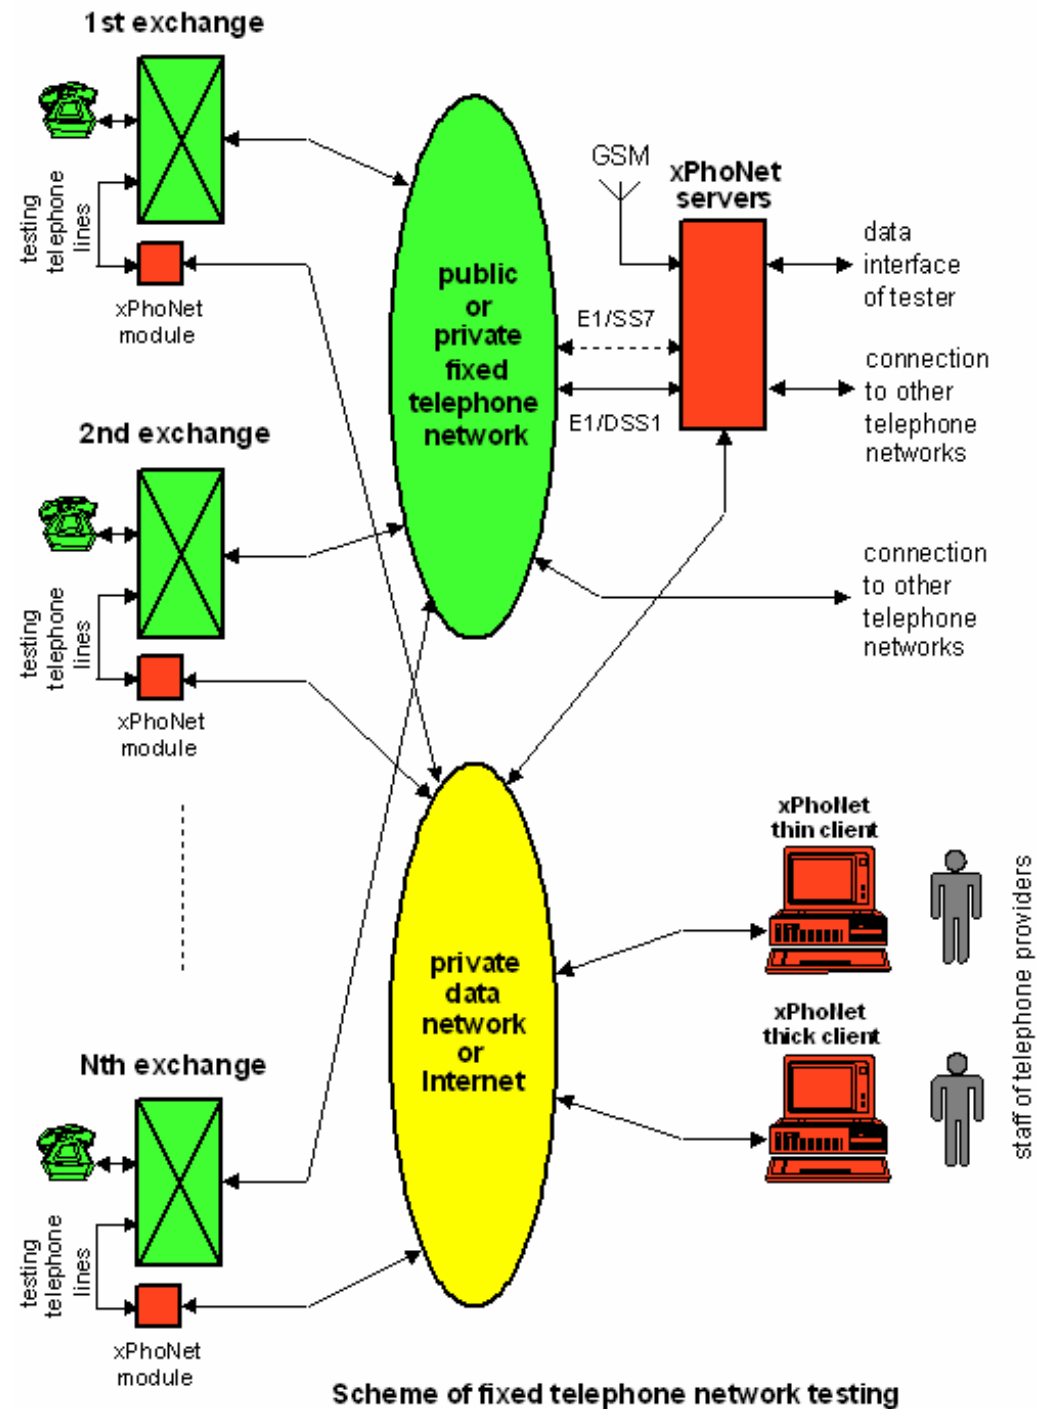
1st exchange

testing telephone lines

xPhoNet module

public or private fixed telephone network

GSM

xPhoNet servers

data interface of tester

E1/SS7

E1/DSS1

connection to other telephone networks

2nd exchange

testing telephone lines

xPhoNet module

connection to other telephone networks

xPhoNet thin client

private data network or Internet

xPhoNet thick client

staff of telephone providers

Nth exchange

testing telephone lines

xPhoNet module

Scheme of fixed telephone network testing